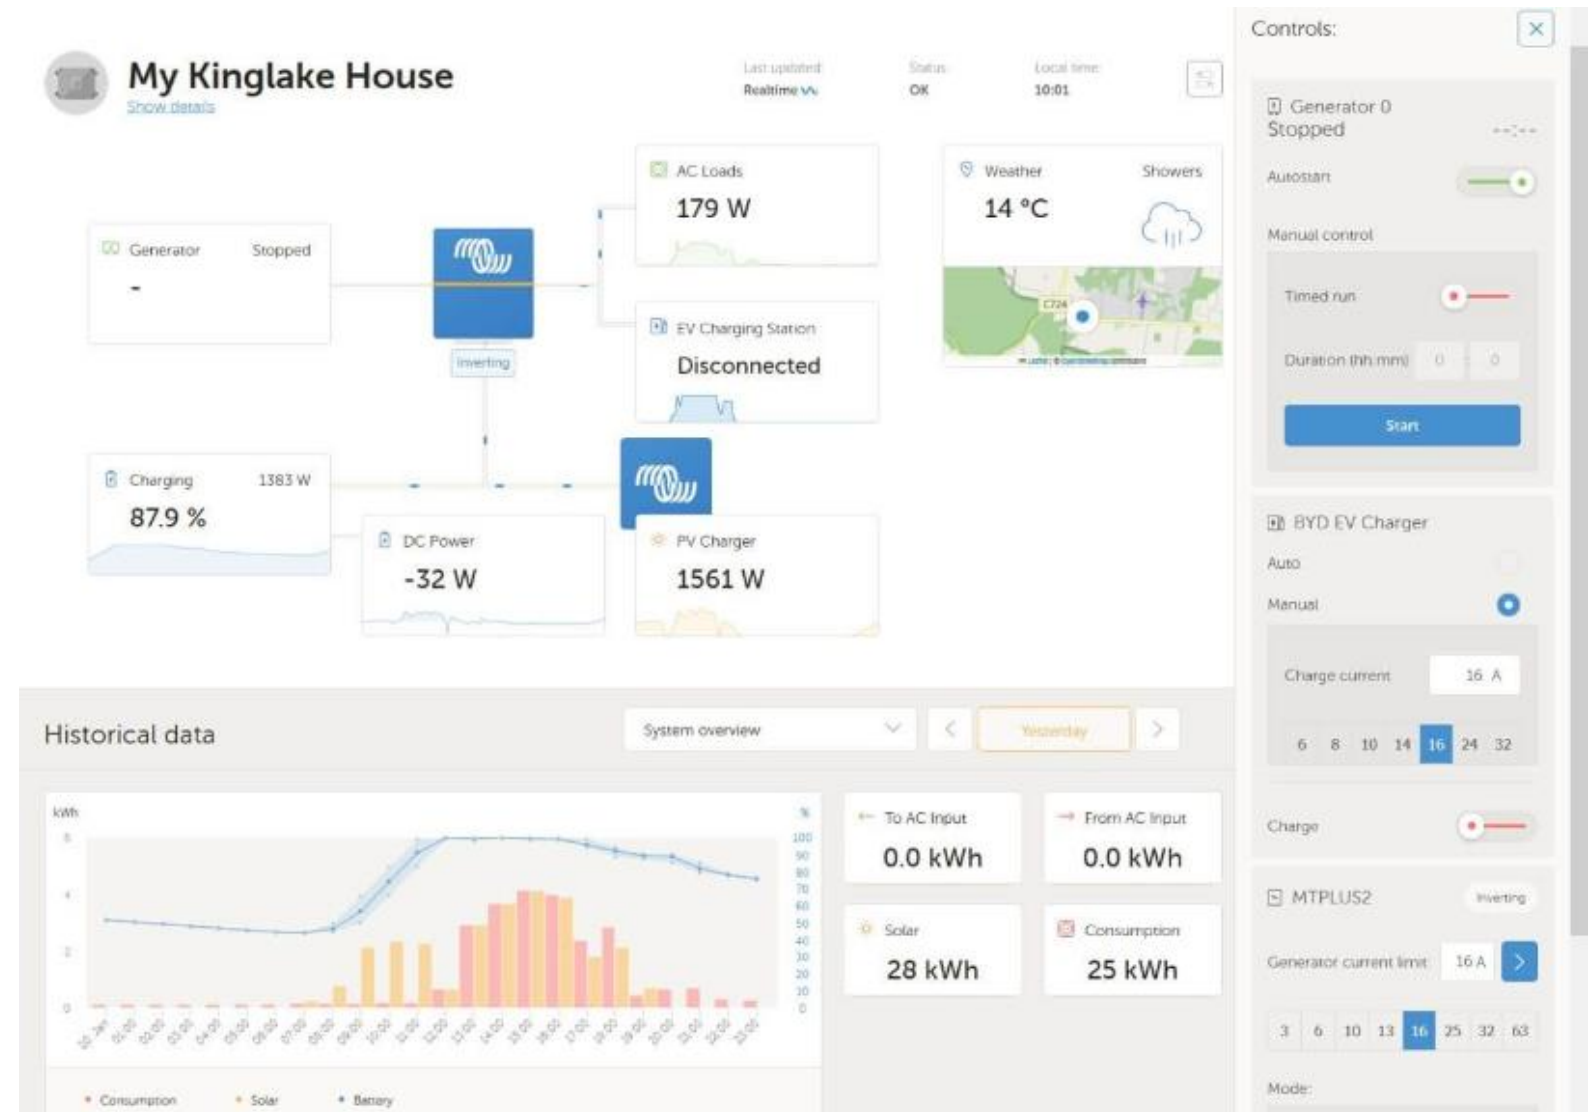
My Kinglake House
Show details

Last updated
Realtime

Status
OK

Local time
10:01

Generator Stopped
-

AC Loads
179 W

EV Charging Station
Disconnected

Inverting

Weather Showers
14 °C

Charging 1383 W
87.9 %

DC Power
-32 W

PV Charger
1561 W

Controls:

Generator 0
Stopped

Autostart

Manual control

Timed run

Duration (hh:mm)

Start

BYD EV Charger

Auto

Manual

Charge current 16 A

6 8 10 14 16 24 32

Charge

MTPLUS2 Inverting

Generator current limit 16 A

3 6 10 13 16 25 32 63

Mode:

Historical data

System overview

Yesterday

kWh

%

To AC Input
0.0 kWh

From AC Input
0.0 kWh

Solar
28 kWh

Consumption
25 kWh

Consumption Solar Battery